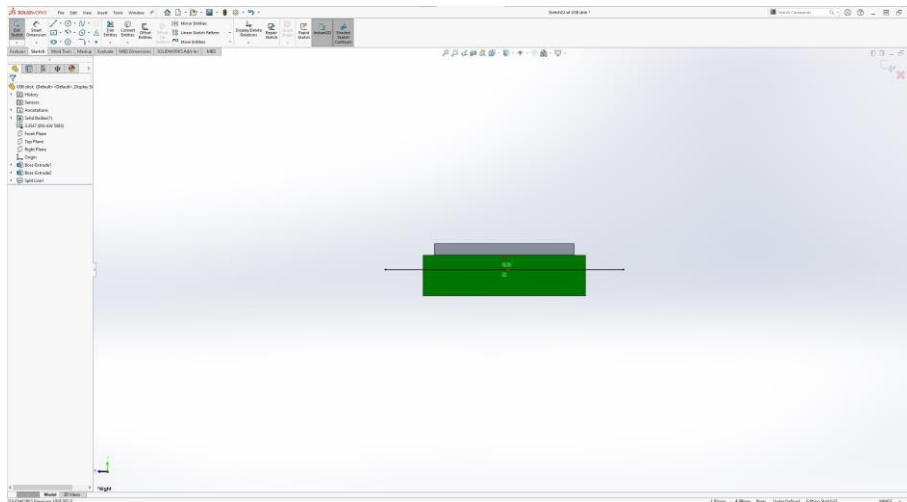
SOLIDWORKS File Edit View Insert Tools Window

Sketch3 of USB stick *

Search Commands

Exit Sketch Smart Dimension Trim Entities Convert Entities Offset Entities Mirror Entities Linear Sketch Pattern Move Entities Display/Delete Relations Repair Sketch Quick Snaps Rapid Sketch Instant2D Shaded Sketch Contours

Features Sketch Markup Evaluate MBD Dimensions SOLIDWORKS Add-Ins MBD

USB stick (Default<<Default>_Display St
History
Sensors
Annotations
Solid Bodies(1)
1.0547 (EN-AW 1080)
Front Plane
Top Plane
Right Plane
Origin
Boss-Extrude1
Boss-Extrude2
Split Line1

*Right

Model 3D Views

SOLIDWORKS Premium 2020 SP3.0

Under Defined Editing Sketch3 MMGS